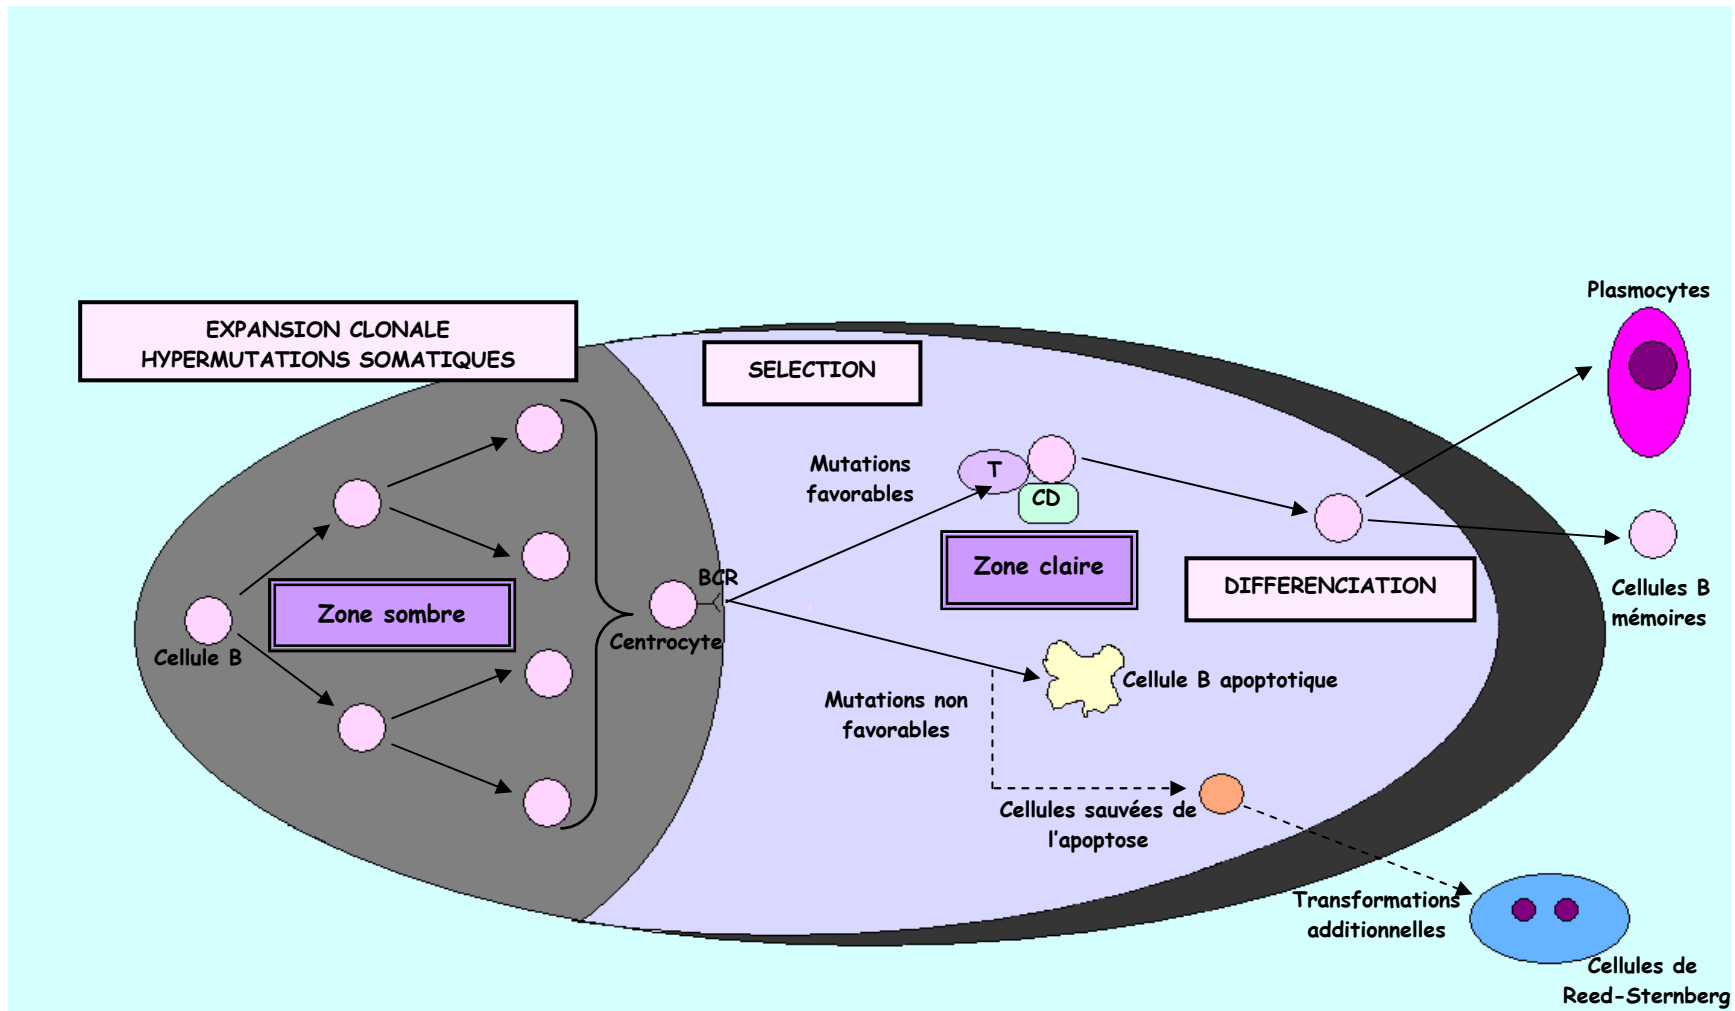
EXPANSION CLONALE
HYPERMUTATIONS SOMATIQUES

SELECTION

Plasmocytes

Mutations favorables

T

CD

Zone claire

Zone sombre

Cellule B

BCR

Centrocyte

DIFFERENCIATION

Cellules B mémoires

Cellule B apoptotique

Mutations non favorables

Cellules sauvées de l'apoptose

Transformations additionnelles

Cellules de Reed-Sternberg